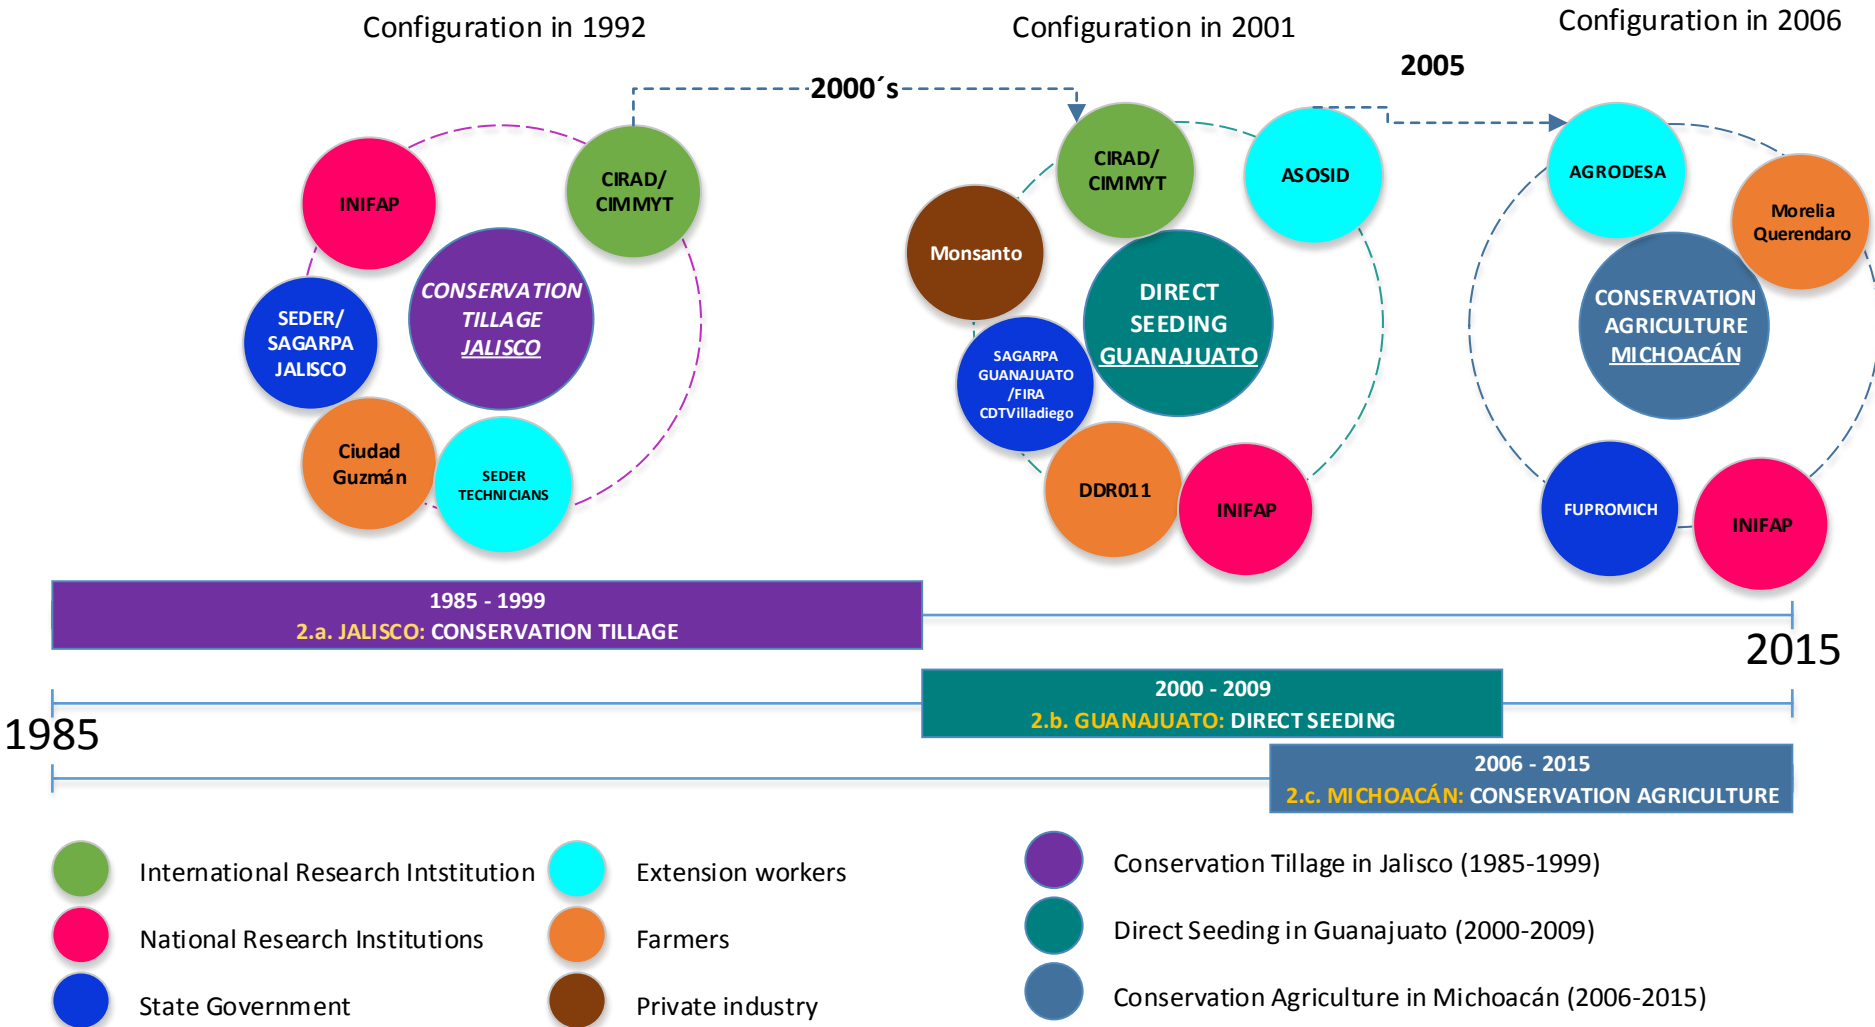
Configuration in 1992

Configuration in 2001

Configuration in 2006

2000´s

2005

INIFAP

CIRAD/ CIMMYT

SEDER/ SAGARPA JALISCO

CONSERVATION TILLAGE JALISCO

Ciudad Guzmán

SEDER TECHNICIANS

CIRAD/ CIMMYT

ASOSID

Monsanto

DIRECT SEEDING GUANAJUATO

SAGARPA GUANAJUATO /FIRA CDTVilladiego

DDR011

INIFAP

AGRODESA

Morelia Querendaro

CONSERVATION AGRICULTURE MICHOACÁN

FUPROMICH

INIFAP

1985 - 1999
2.a. JALISCO: CONSERVATION TILLAGE

2015

2000 - 2009
2.b. GUANAJUATO: DIRECT SEEDING

1985

2006 - 2015
2.c. MICHOACÁN: CONSERVATION AGRICULTURE

International Research Intstitution

Extension workers

Conservation Tillage in Jalisco (1985-1999)

National Research Institutions

Farmers

Direct Seeding in Guanajuato (2000-2009)

State Government

Private industry

Conservation Agriculture in Michoacán (2006-2015)